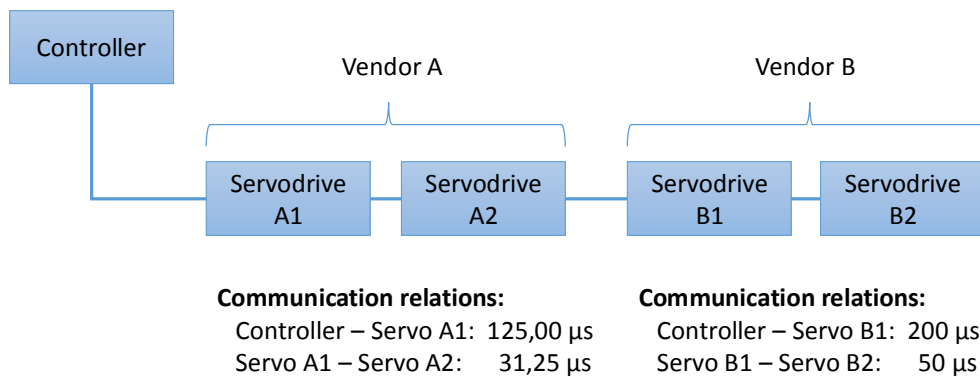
Controller

Vendor A

Vendor B

Servodrive A1

Servodrive A2

Servodrive B1

Servodrive B2

**Communication relations:**
Controller – Servo A1: 125,00 µs
Servo A1 – Servo A2: 31,25 µs

**Communication relations:**
Controller – Servo B1: 200 µs
Servo B1 – Servo B2: 50 µs